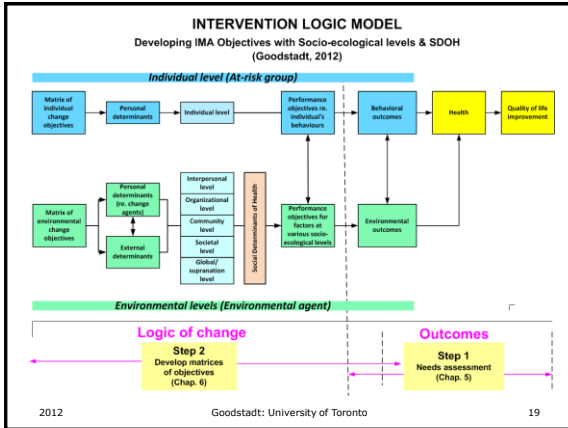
INTERVENTION LOGIC MODEL

Developing IMA Objectives with Socio-ecological levels & SDOH (Goodstadt, 2012)

Individual level (At-risk group)

Matrix of individual change objectives

Personal determinants

Individual level

Performance objectives re. individual's behaviours

Behavioral outcomes

Health

Quality of life improvement

Matrix of environmental change objectives

Personal determinants (re. change agents)

External determinants

Interpersonal level

Organizational level

Community level

Societal level

Global/ supranation level

Social Determinants of Health

Performance objectives for factors at various socio-ecological levels

Environmental outcomes

Environmental levels (Environmental agent)

Logic of change

Step 2
Develop matrices of objectives
(Chap. 6)

Outcomes

Step 1
Needs assessment
(Chap. 5)

2012

Goodstadt: University of Toronto

19